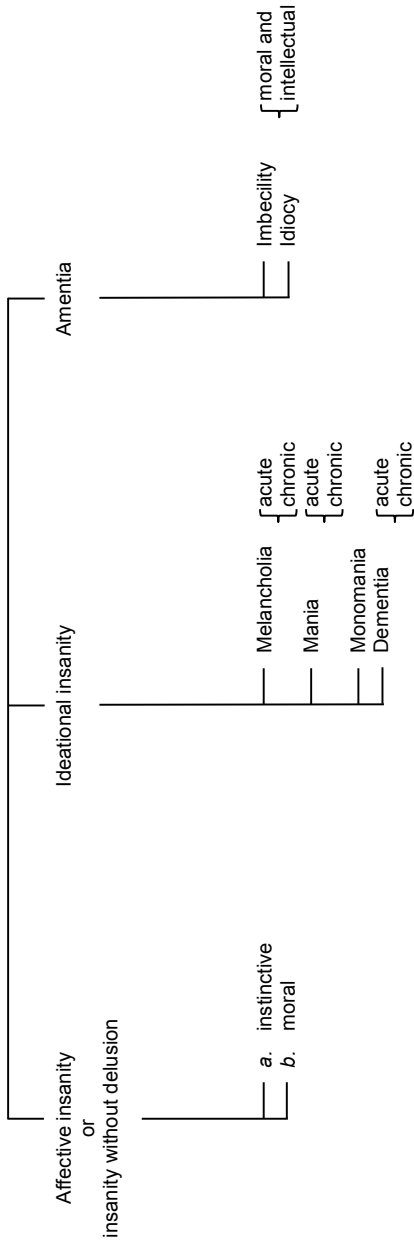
Affective insanity
or
insanity without delusion

a. instinctive
b. moral

Ideational insanity

Melancholia {acute, chronic}
Mania {acute, chronic}
Monomania
Dementia {acute, chronic}

Amentia

Imbecility
Idiocy {moral and intellectual}